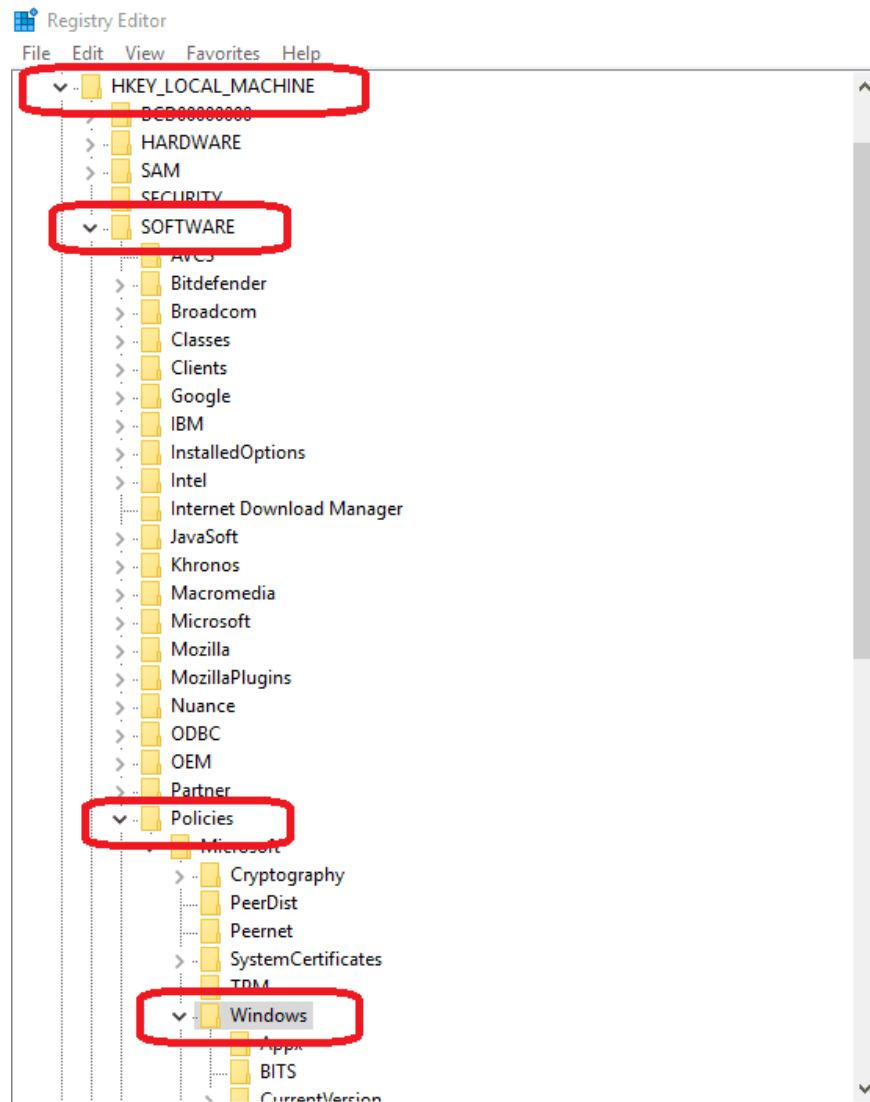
Registry Editor
File Edit View Favorites Help

HKEY_LOCAL_MACHINE
BCD00000000
HARDWARE
SAM
SECURITY
SOFTWARE
AVCS
Bitdefender
Broadcom
Classes
Clients
Google
IBM
InstalledOptions
Intel
Internet Download Manager
JavaSoft
Khronos
Macromedia
Microsoft
Mozilla
MozillaPlugins
Nuance
ODBC
OEM
Partner
Policies
Microsoft
Cryptography
PeerDist
Peernet
SystemCertificates
TPM
Windows
Appx
BITS
CurrentVersion